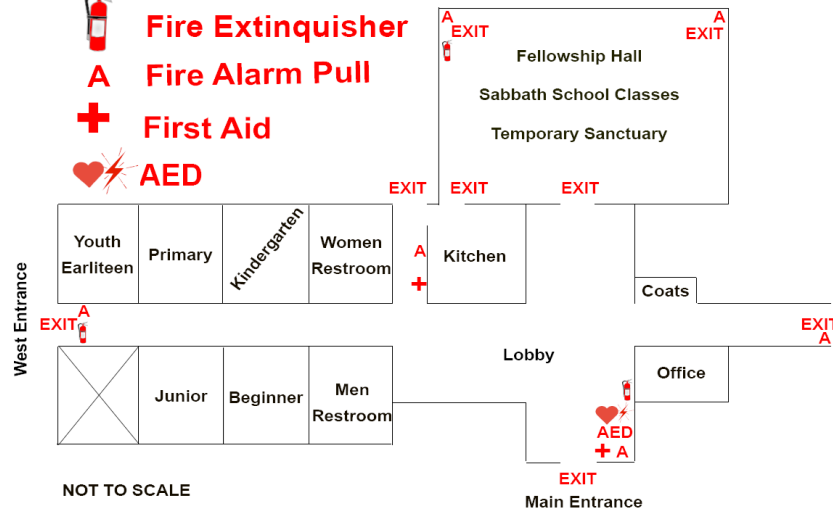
Fire Extinquisher
A Fire Alarm Pull
First Aid
AED

A
EXIT
A
EXIT
Fellowship Hall
Sabbath School Classes
Temporary Sanctuary
EXIT
EXIT
EXIT

Youth Earliteen
Primary
Kindergarten
Women Restroom
A
Kitchen
Coats

West Entrance
EXIT
A
Lobby
EXIT
A
Junior
Beginner
Men Restroom
Office
AED
A
EXIT
Main Entrance
NOT TO SCALE